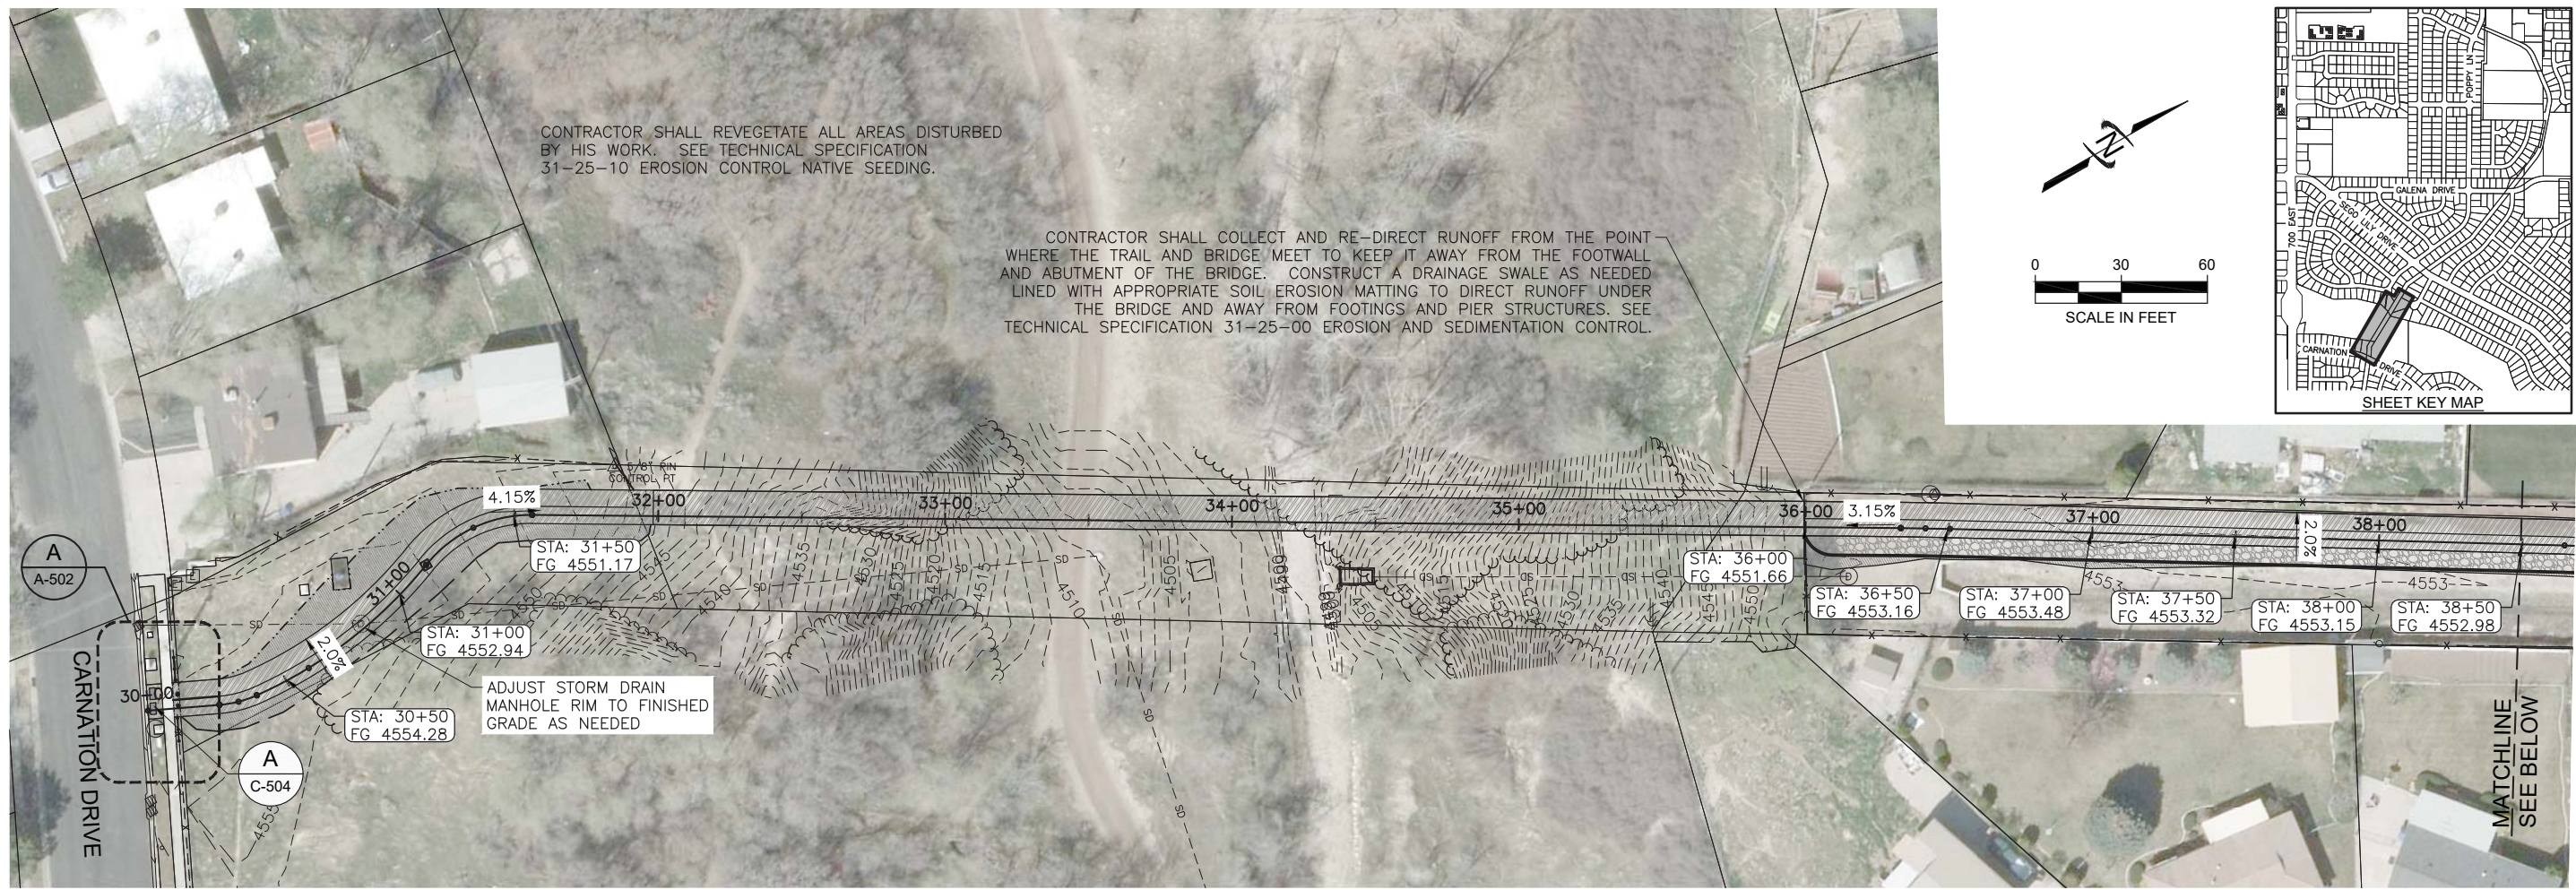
CONTRACTOR SHALL REVEGETATE ALL AREAS DISTURBED BY HIS WORK. SEE TECHNICAL SPECIFICATION 31-25-10 EROSION CONTROL NATIVE SEEDING.

CONTRACTOR SHALL COLLECT AND RE-DIRECT RUNOFF FROM THE POINT WHERE THE TRAIL AND BRIDGE MEET TO KEEP IT AWAY FROM THE FOOTWALL AND ABUTMENT OF THE BRIDGE. CONSTRUCT A DRAINAGE SWALE AS NEEDED LINED WITH APPROPRIATE SOIL EROSION MATTING TO DIRECT RUNOFF UNDER THE BRIDGE AND AWAY FROM FOOTINGS AND PIER STRUCTURES. SEE TECHNICAL SPECIFICATION 31-25-00 EROSION AND SEDIMENTATION CONTROL.

N

0 30 60
SCALE IN FEET

POPPY LN
GALENA DRIVE
SEGO LILY DRIVE
700 EAST
CARNATION DRIVE
SHEET KEY MAP

CONTROL PT

4.15%
32+00
33+00
34+00
35+00
36+00
3.15%
37+00
38+00
2.0%
31+00
30+00
2.0%

A
A-502

CARNATION DRIVE

STA: 31+50
FG 4551.17

STA: 31+00
FG 4552.94

STA: 30+50
FG 4554.28

ADJUST STORM DRAIN MANHOLE RIM TO FINISHED GRADE AS NEEDED

A
C-504

STA: 36+00
FG 4551.66

STA: 36+50
FG 4553.16

STA: 37+00
FG 4553.48

STA: 37+50
FG 4553.32

STA: 38+00
FG 4553.15

STA: 38+50
FG 4552.98

4553
4553
4550
4545
4540
4535
4530
4525
4520
4515
4510
4505
4500
4545
4550
4535
4530
4525
4520
4510
4505
4500
4540
4545
4550
4553

SD
SD
SD
SD
SD

MATCHLINE
SEE BELOW